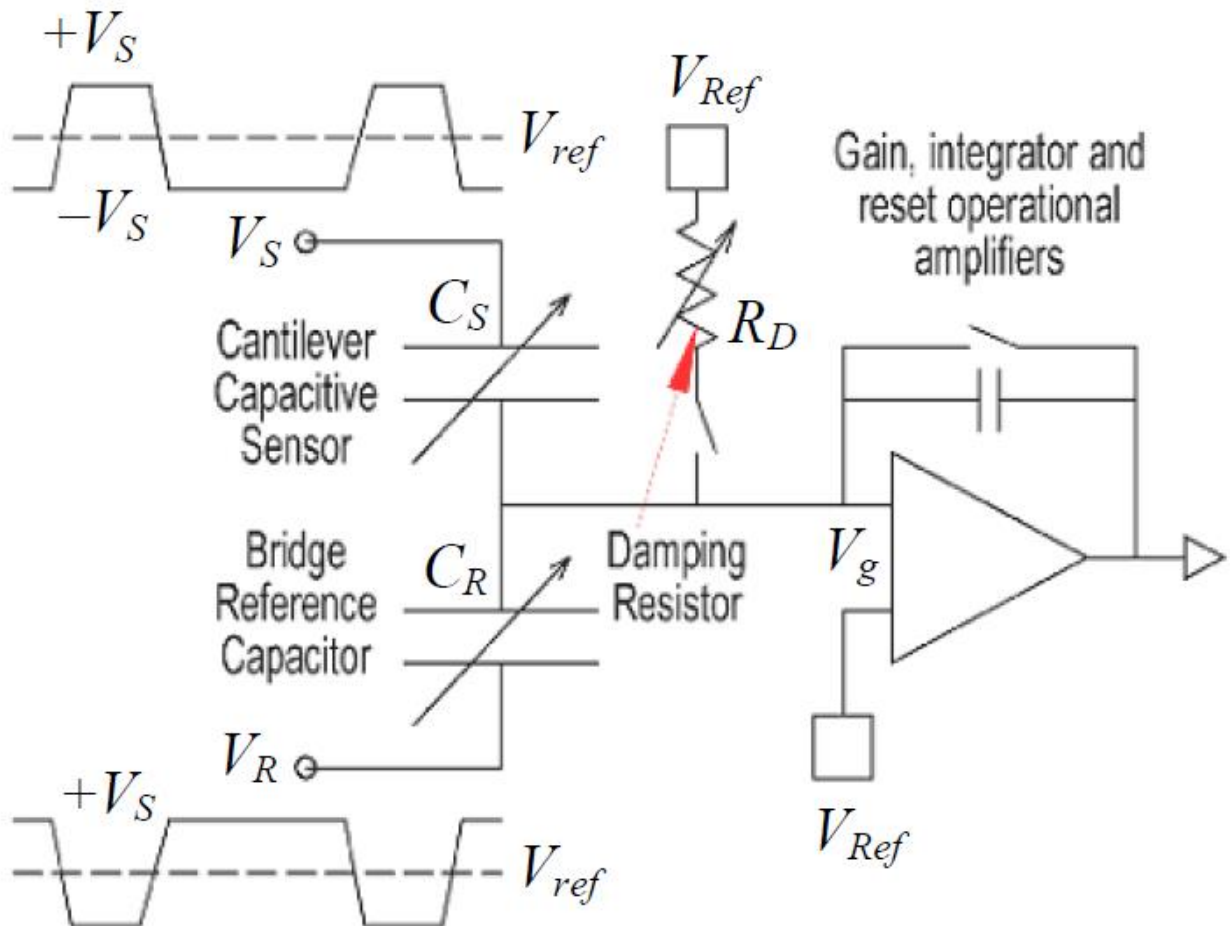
$+V_S$
$V_{ref}$
$-V_S$
$V_{Ref}$
Gain, integrator and reset operational amplifiers
$V_S$
$C_S$
$R_D$
Cantilever Capacitive Sensor
Bridge Reference Capacitor
$C_R$
Damping Resistor
$V_g$
$V_R$
$+V_S$
$V_{ref}$
$V_{Ref}$